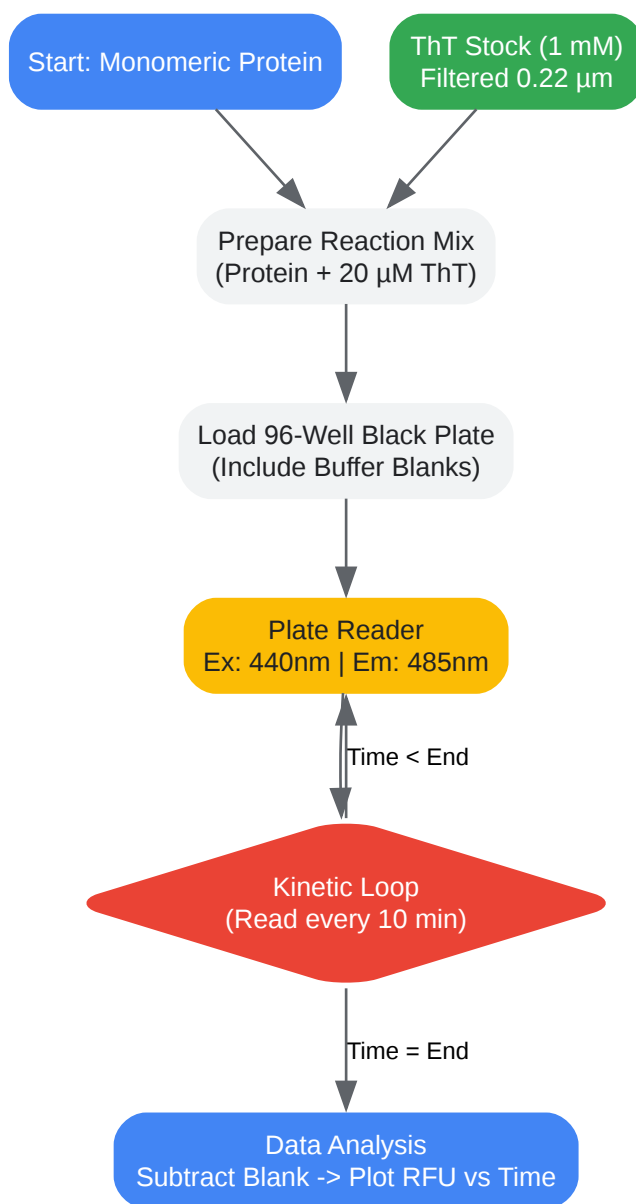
Start: Monomeric Protein

ThT Stock (1 mM)
Filtered 0.22 µm

Prepare Reaction Mix
(Protein + 20 µM ThT)

Load 96-Well Black Plate
(Include Buffer Blanks)

Plate Reader
Ex: 440nm | Em: 485nm

Time < End

Kinetic Loop
(Read every 10 min)

Time = End

Data Analysis
Subtract Blank -> Plot RFU vs Time